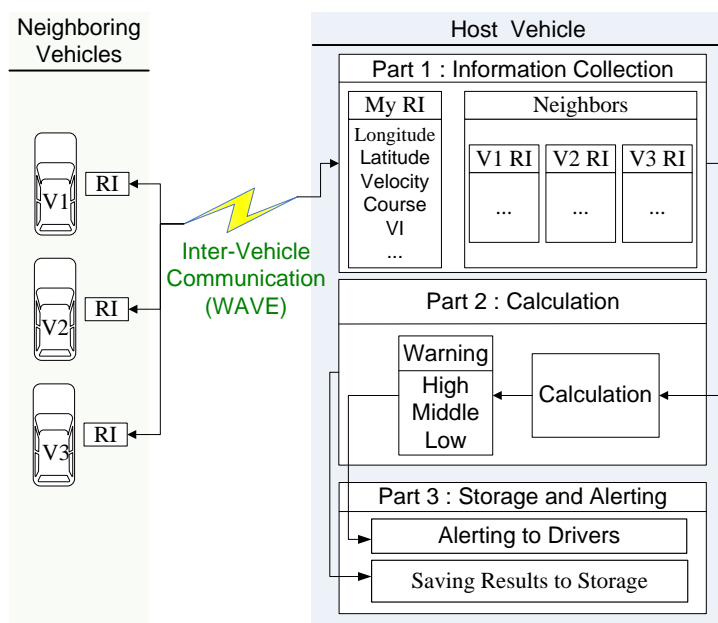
Neighboring Vehicles

V1
RI

V2
RI

V3
RI

Inter-Vehicle Communication (WAVE)

Host Vehicle

Part 1 : Information Collection

My RI
Longitude
Latitude
Velocity
Course
VI
...

Neighbors
V1 RI
...
V2 RI
...
V3 RI
...

Part 2 : Calculation

Warning
High
Middle
Low

Calculation

Part 3 : Storage and Alerting

Alerting to Drivers

Saving Results to Storage